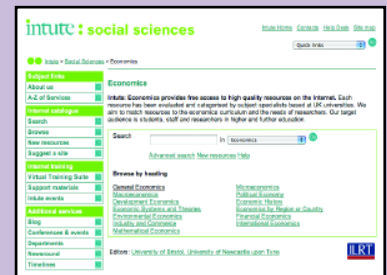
intute : social sciences

Intute Home Contacts Help Desk Site map

Quick links

Intute > Social Sciences > Economics

Subject links
About us
A-Z of Services
Internet catalogue
Search
Browse
New resources
Suggest a site
Internet training
Virtual Training Suite
Support materials
Intute events
Additional services
Blog
Conferences & events
Departments
Newsround
Timelines

Economics

Intute: Economics provides free access to high quality resources on the Internet. Each resource has been evaluated and categorised by subject specialists based at UK universities. We aim to match resources to the economics curriculum and the needs of researchers. Our target audience is students, staff and researchers in higher and further education.

Search in Economics

Advanced search New resources Help

Browse by heading

General Economics
Macroeconomics
Development Economics
Economic Systems and Theories
Environmental Economics
Industry and Commerce
Mathematical Economics
Microeconomics
Political Economy
Economic History
Economies by Region or Country
Financial Economics
International Economics

Editors: University of Bristol, University of Newcastle upon Tyne

ILRT